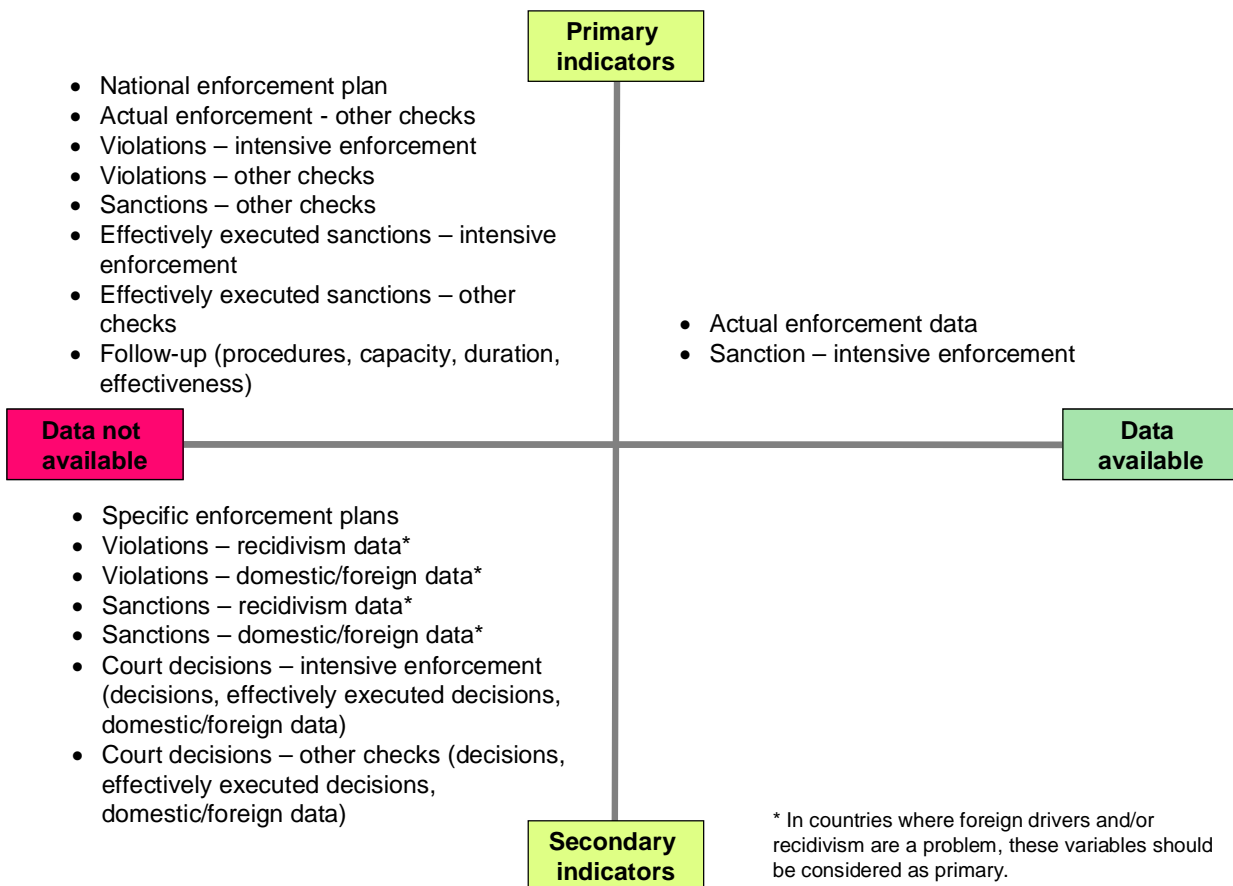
Primary indicators

- National enforcement plan
- Actual enforcement - other checks
- Violations – intensive enforcement
- Violations – other checks
- Sanctions – other checks
- Effectively executed sanctions – intensive enforcement
- Effectively executed sanctions – other checks
- Follow-up (procedures, capacity, duration, effectiveness)

- Actual enforcement data
- Sanction – intensive enforcement

Data not available

Data available

- Specific enforcement plans
- Violations – recidivism data*
- Violations – domestic/foreign data*
- Sanctions – recidivism data*
- Sanctions – domestic/foreign data*
- Court decisions – intensive enforcement (decisions, effectively executed decisions, domestic/foreign data)
- Court decisions – other checks (decisions, effectively executed decisions, domestic/foreign data)

Secondary indicators

* In countries where foreign drivers and/or recidivism are a problem, these variables should be considered as primary.